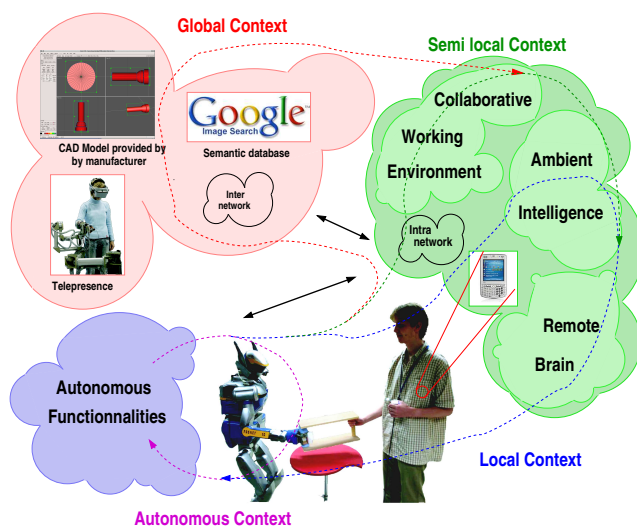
Global Context

Semi local Context

CAD Model provided by by manufacturer

Google Image Search

Semantic database

Inter network

Telepresence

Collaborative

Working Environment

Ambient

Intelligence

Intra network

Remote

Brain

Autonomous Functionnalities

Local Context

Autonomous Context